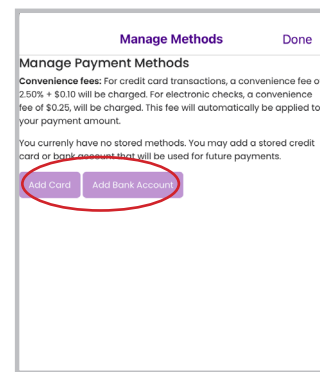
Manage Methods Done

Manage Payment Methods

**Convenience fees:** For credit card transactions, a convenience fee o 2.50% + $0.10 will be charged. For electronic checks, a convenience fee of $0.25, will be charged. This fee will automatically be applied to your payment amount.

You currently have no stored methods. You may add a stored credit card or bank account that will be used for future payments.

Add Card Add Bank Account